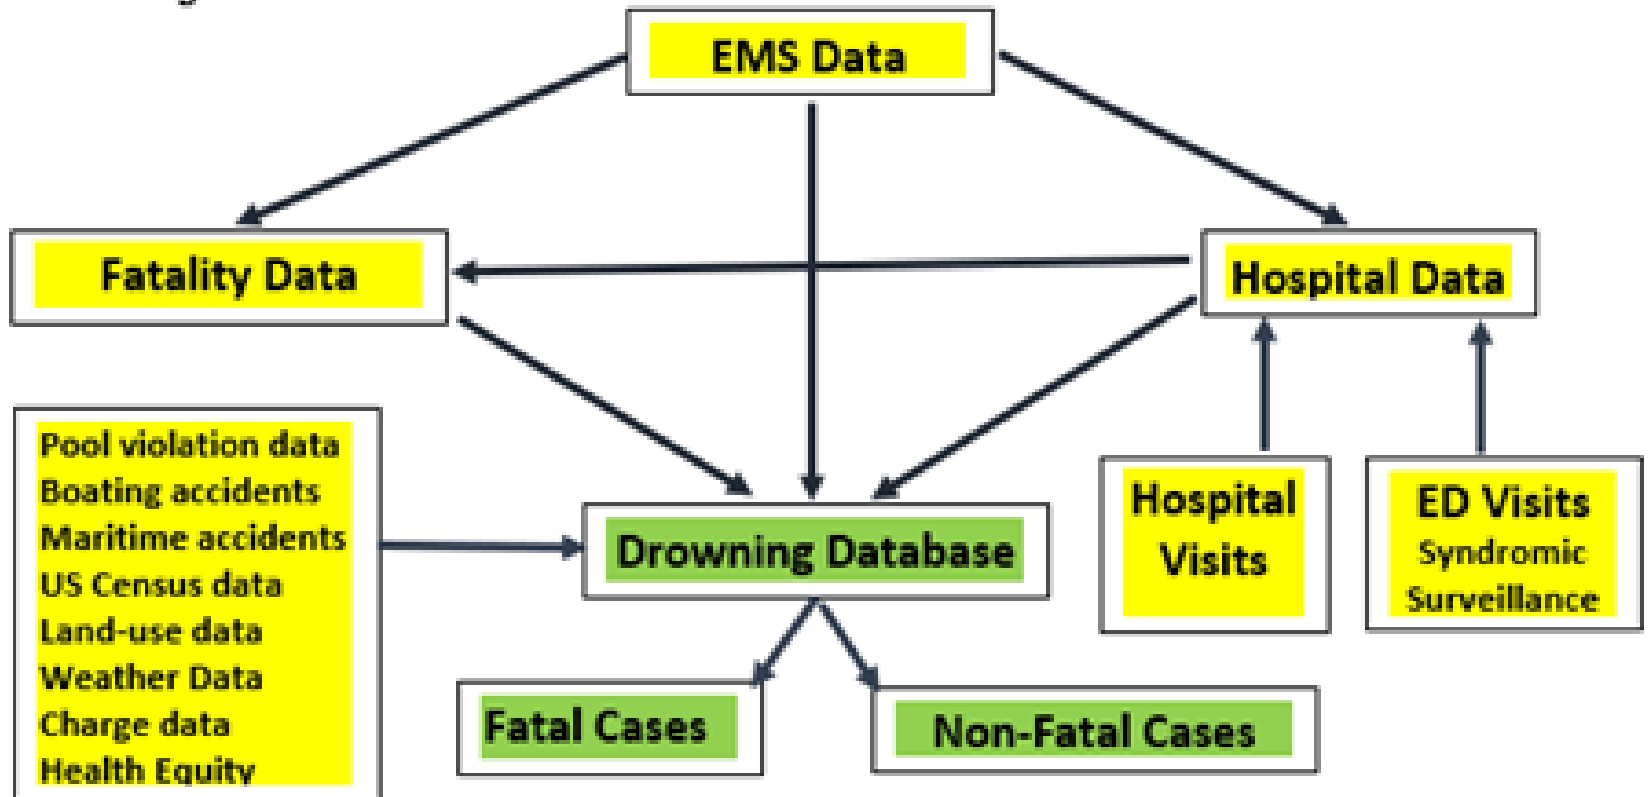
EMS Data

Fatality Data

Hospital Data

Pool violation data
Boating accidents
Maritime accidents
US Census data
Land-use data
Weather Data
Charge data
Health Equity

Drowning Database

Hospital Visits

ED Visits
Syndromic Surveillance

Fatal Cases

Non-Fatal Cases